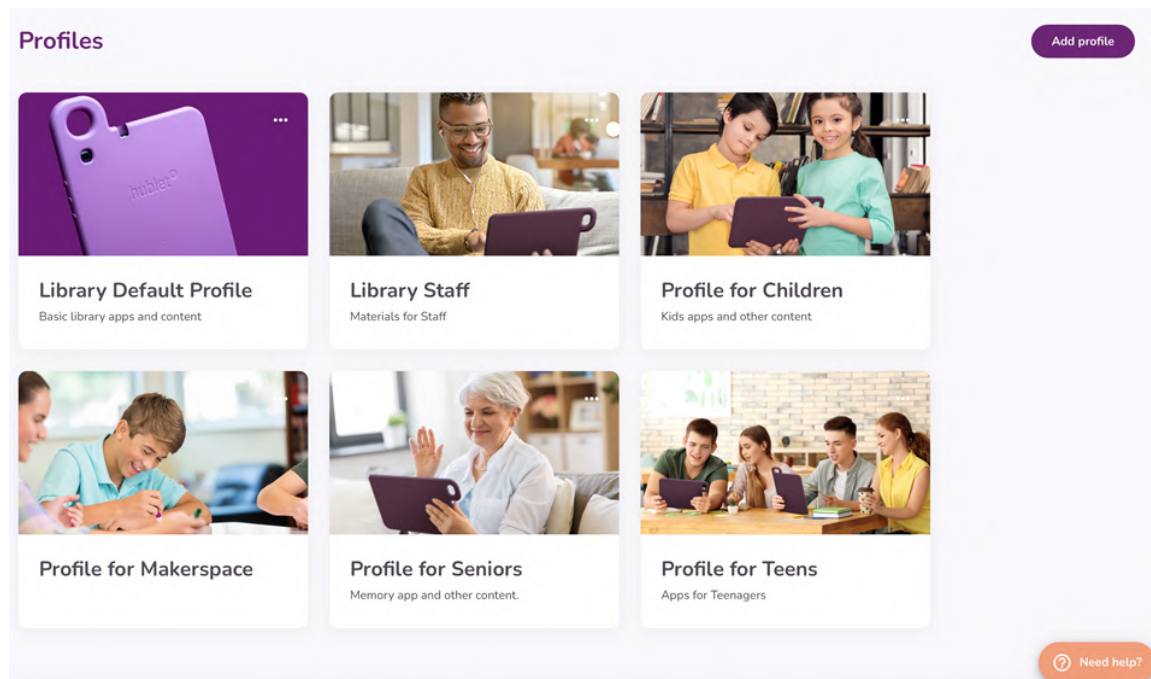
Profiles

Add profile

hublet

Library Default Profile
Basic library apps and content

Library Staff
Materials for Staff

Profile for Children
Kids apps and other content

Profile for Makerspace

Profile for Seniors
Memory app and other content.

Profile for Teens
Apps for Teenagers

Need help?